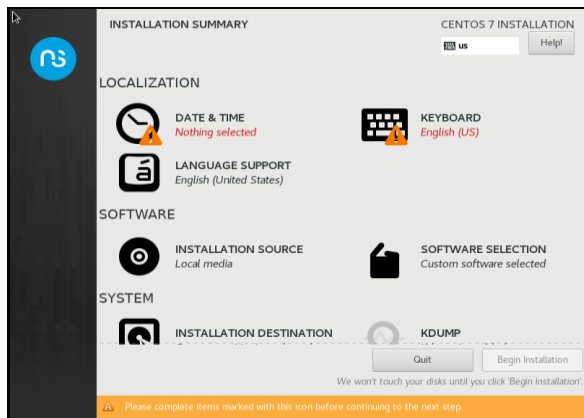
INSTALLATION SUMMARY

CENTOS 7 INSTALLATION

us

Help!

LOCALIZATION

DATE & TIME
Nothing selected

KEYBOARD
English (US)

LANGUAGE SUPPORT
English (United States)

SOFTWARE

INSTALLATION SOURCE
Local media

SOFTWARE SELECTION
Custom software selected

SYSTEM

INSTALLATION DESTINATION

KDUMP

Quit

Begin Installation

We won't touch your disks until you click 'Begin Installation'.

Please complete items marked with this icon before continuing to the next step.